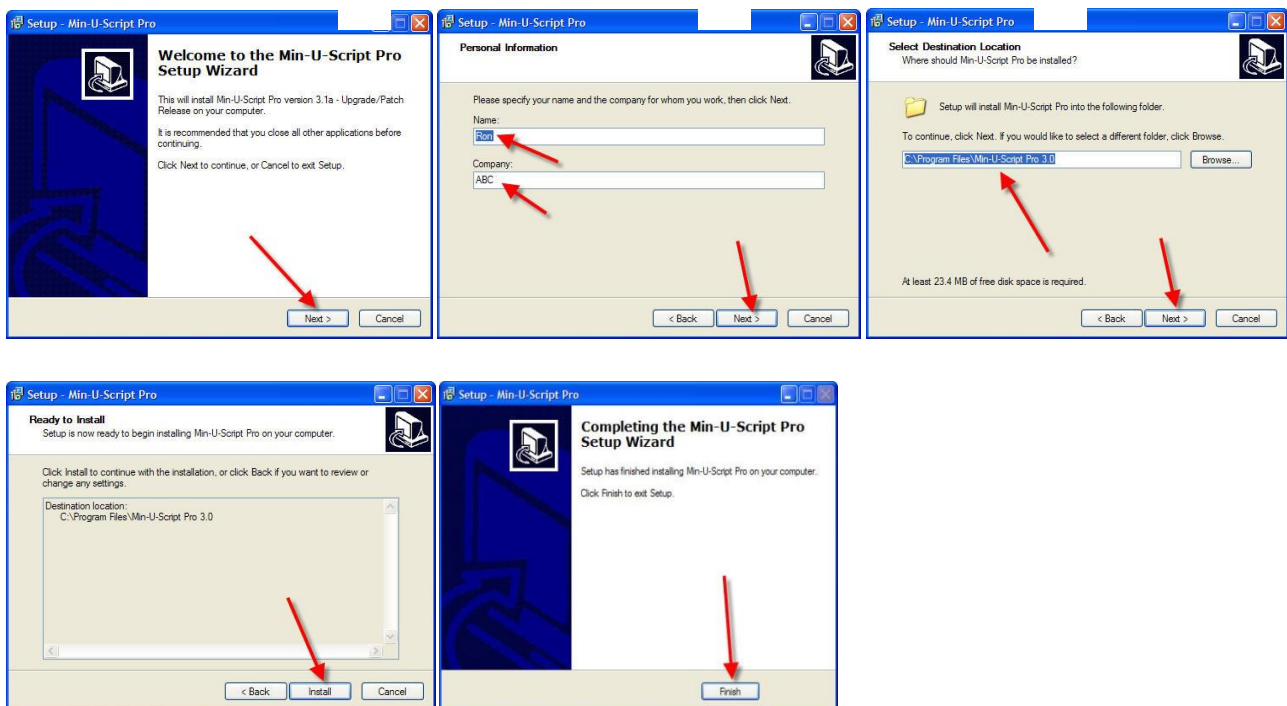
Setup - Min-U-Script Pro

Welcome to the Min-U-Script Pro Setup Wizard

This will install Min-U-Script Pro version 3.1a - Upgrade/Patch Release on your computer.

It is recommended that you close all other applications before continuing.

Click Next to continue, or Cancel to exit Setup.

Next > Cancel

Setup - Min-U-Script Pro

Personal Information

Please specify your name and the company for whom you work, then click Next.

Name:

Ron

Company:

ABC

< Back Next > Cancel

Setup - Min-U-Script Pro

Select Destination Location

Where should Min-U-Script Pro be installed?

Setup will install Min-U-Script Pro into the following folder.

To continue, click Next. If you would like to select a different folder, click Browse.

C:\Program Files\Min-U-Script Pro 3.0

Browse...

At least 23.4 MB of free disk space is required.

< Back Next > Cancel

Setup - Min-U-Script Pro

Ready to Install

Setup is now ready to begin installing Min-U-Script Pro on your computer.

Click Install to continue with the installation, or click Back if you want to review or change any settings.

Destination location:
C:\Program Files\Min-U-Script Pro 3.0

< Back Install Cancel

Setup - Min-U-Script Pro

Completing the Min-U-Script Pro Setup Wizard

Setup has finished installing Min-U-Script Pro on your computer.

Click Finish to exit Setup.

Finish